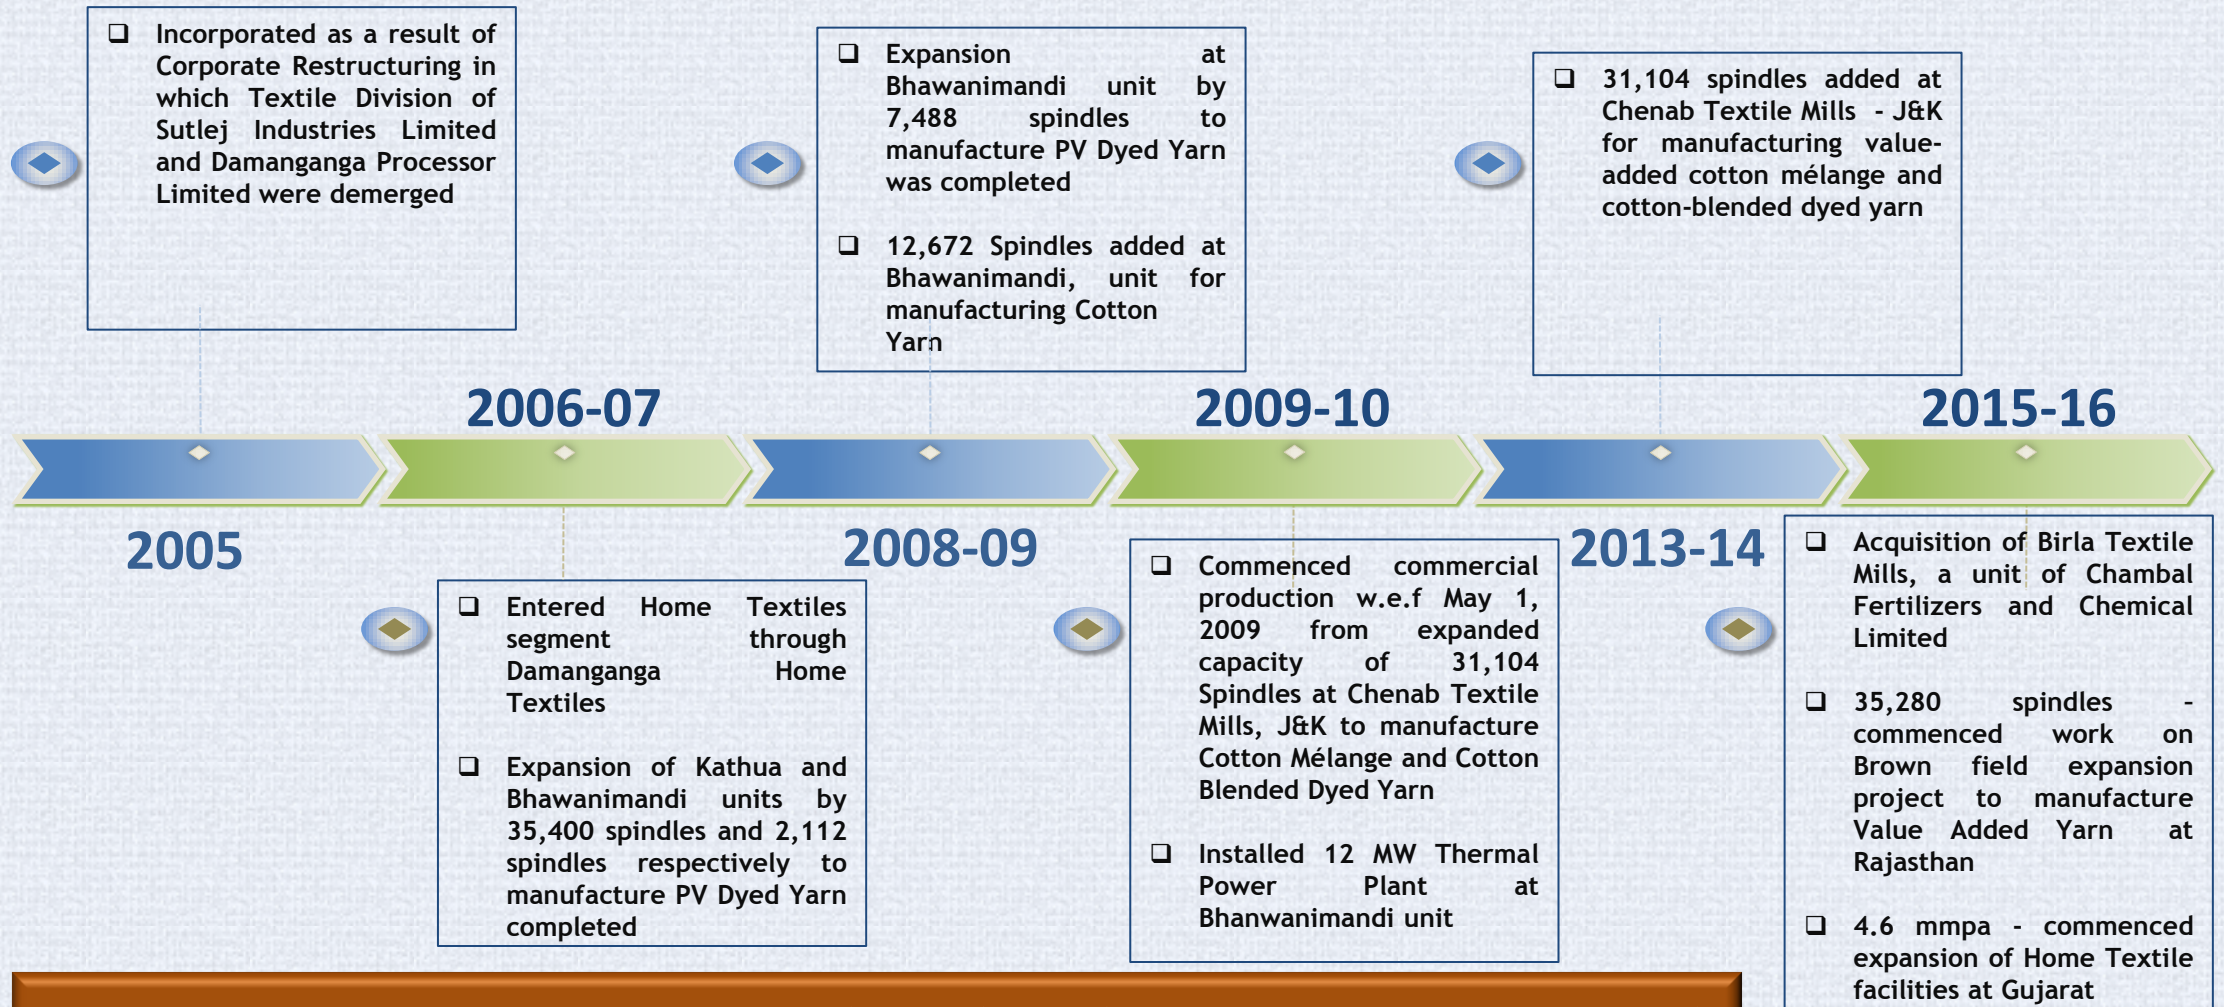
❑ Incorporated as a result of Corporate Restructuring in which Textile Division of Sutlej Industries Limited and Damanganga Processor Limited were demerged

❑ Expansion at Bhawanimandi unit by 7,488 spindles to manufacture PV Dyed Yarn was completed

❑ 12,672 Spindles added at Bhawanimandi, unit for manufacturing Cotton Yarn

❑ 31,104 spindles added at Chenab Textile Mills - J&K for manufacturing value-added cotton mélange and cotton-blended dyed yarn

2006-07

2009-10

2015-16

2005

2008-09

2013-14

❑ Entered Home Textiles segment through Damanganga Home Textiles

❑ Expansion of Kathua and Bhawanimandi units by 35,400 spindles and 2,112 spindles respectively to manufacture PV Dyed Yarn completed

❑ Commenced commercial production w.e.f May 1, 2009 from expanded capacity of 31,104 Spindles at Chenab Textile Mills, J&K to manufacture Cotton Mélange and Cotton Blended Dyed Yarn

❑ Installed 12 MW Thermal Power Plant at Bhanwanimandi unit

❑ Acquisition of Birla Textile Mills, a unit of Chambal Fertilizers and Chemical Limited

❑ 35,280 spindles - commenced work on Brown field expansion project to manufacture Value Added Yarn at Rajasthan

❑ 4.6 mmpa - commenced expansion of Home Textile facilities at Gujarat